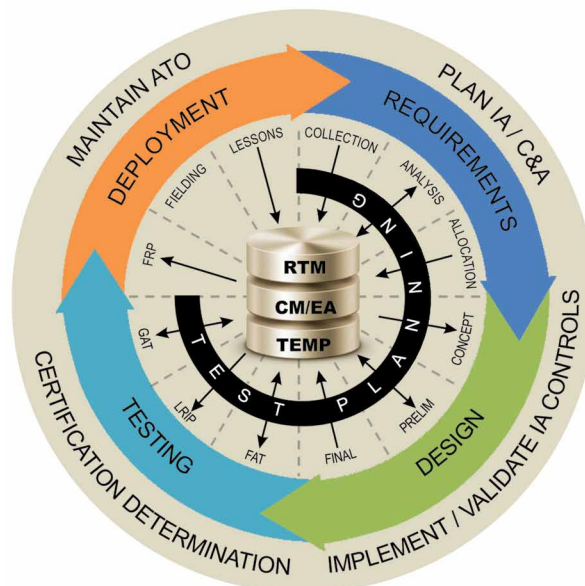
MAINTAIN ATO

PLAN IA / C&A

IMPLEMENT / VALIDATE IA CONTROLS

CERTIFICATION DETERMINATION

DEPLOYMENT

REQUIREMENTS

DESIGN

TESTING

LESSONS

COLLECTION

ANALYSIS

ALLOCATION

CONCEPT

PRELIM

FINAL

FAT

LRIP

GAT

FRP

FIELDING

PLANNING

TEST PLAN

RTM

CM/EA

TEMP